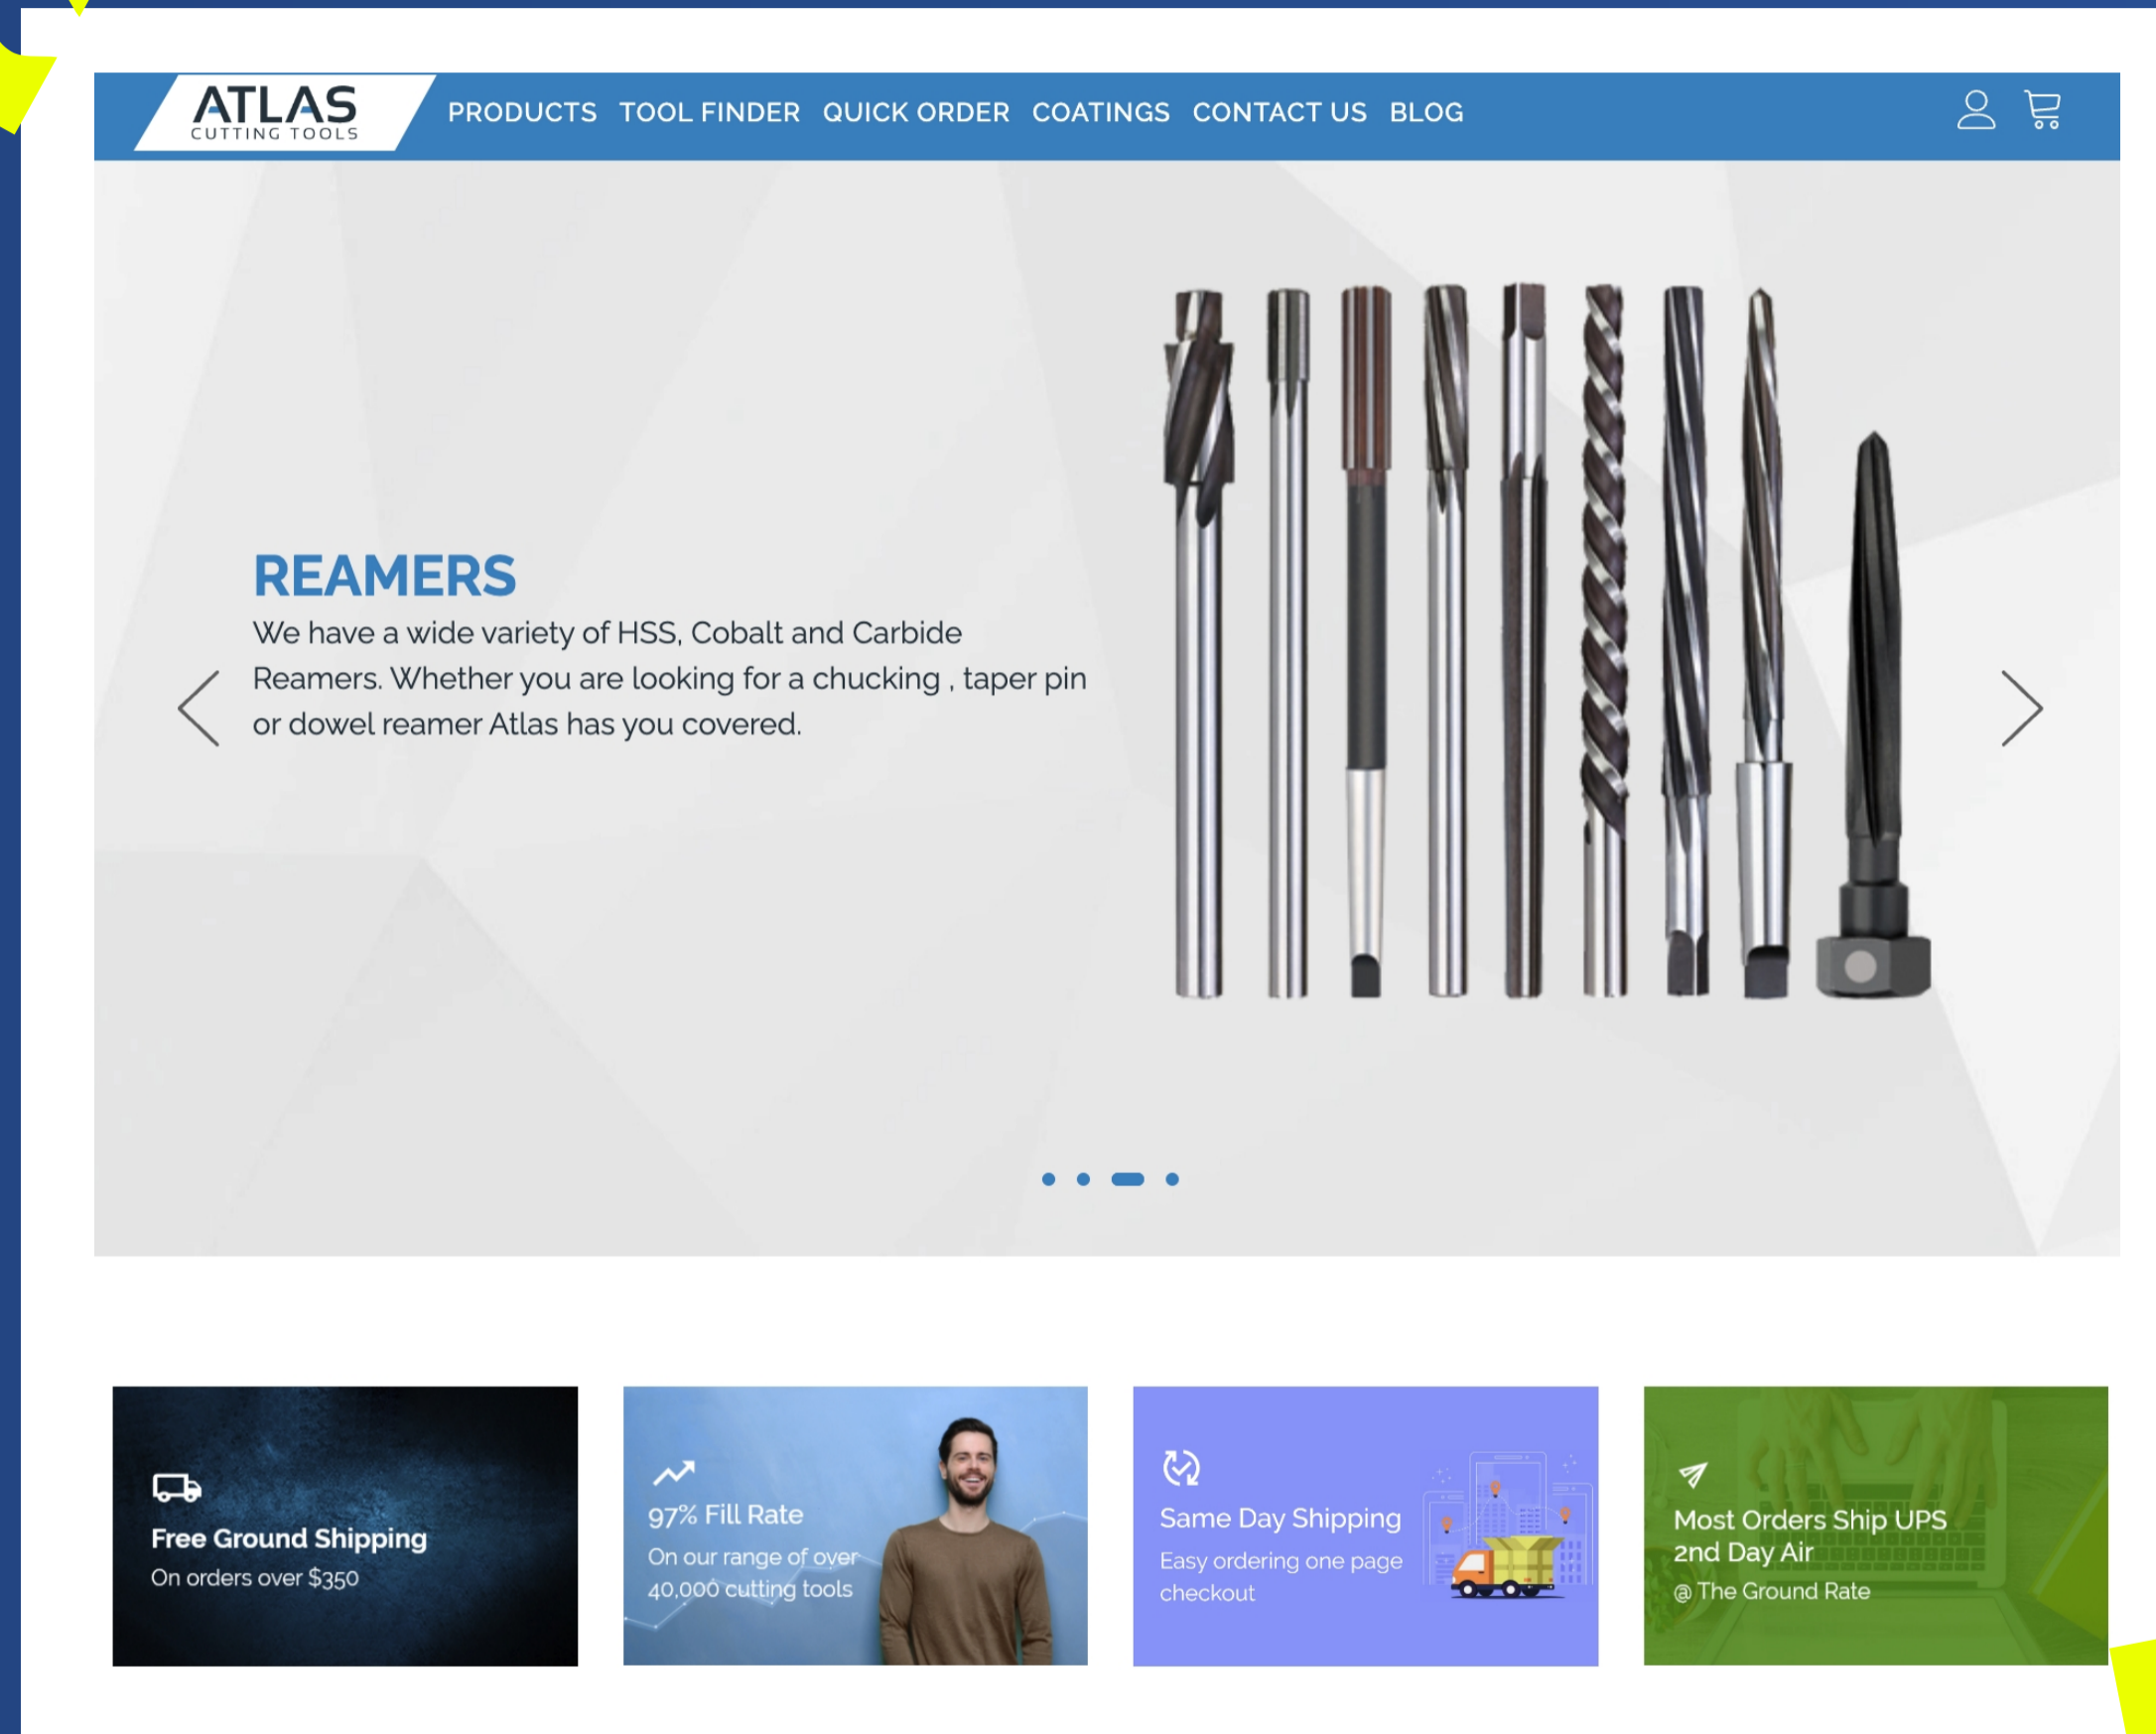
ATLAS
CUTTING TOOLS

PRODUCTS TOOL FINDER QUICK ORDER COATINGS CONTACT US BLOG

REAMERS

We have a wide variety of HSS, Cobalt and Carbide Reamers. Whether you are looking for a chucking , taper pin or dowel reamer Atlas has you covered.

Free Ground Shipping
On orders over $350

97% Fill Rate
On our range of over 40,000 cutting tools

Same Day Shipping
Easy ordering one page checkout

Most Orders Ship UPS 2nd Day Air
@ The Ground Rate